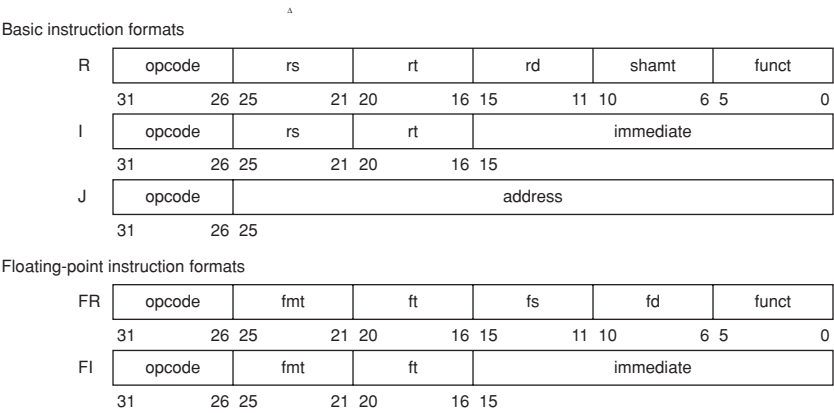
Basic instruction formats

| R | opcode | rs | rt | rd | shamt | funct |
|---|---|---|---|---|---|---|
| | 31 26 | 25 21 | 20 16 | 15 11 | 10 6 | 5 0 |
| I | opcode | rs | rt | immediate | | |
| | 31 26 | 25 21 | 20 16 | 15 | | |
| J | opcode | address | | | | |
| | 31 26 | 25 | | | | |

Floating-point instruction formats

| FR | opcode | fmt | ft | fs | fd | funct |
|---|---|---|---|---|---|---|
| | 31 26 | 25 21 | 20 16 | 15 11 | 10 6 | 5 0 |
| FI | opcode | fmt | ft | immediate | | |
| | 31 26 | 25 21 | 20 16 | 15 | | |